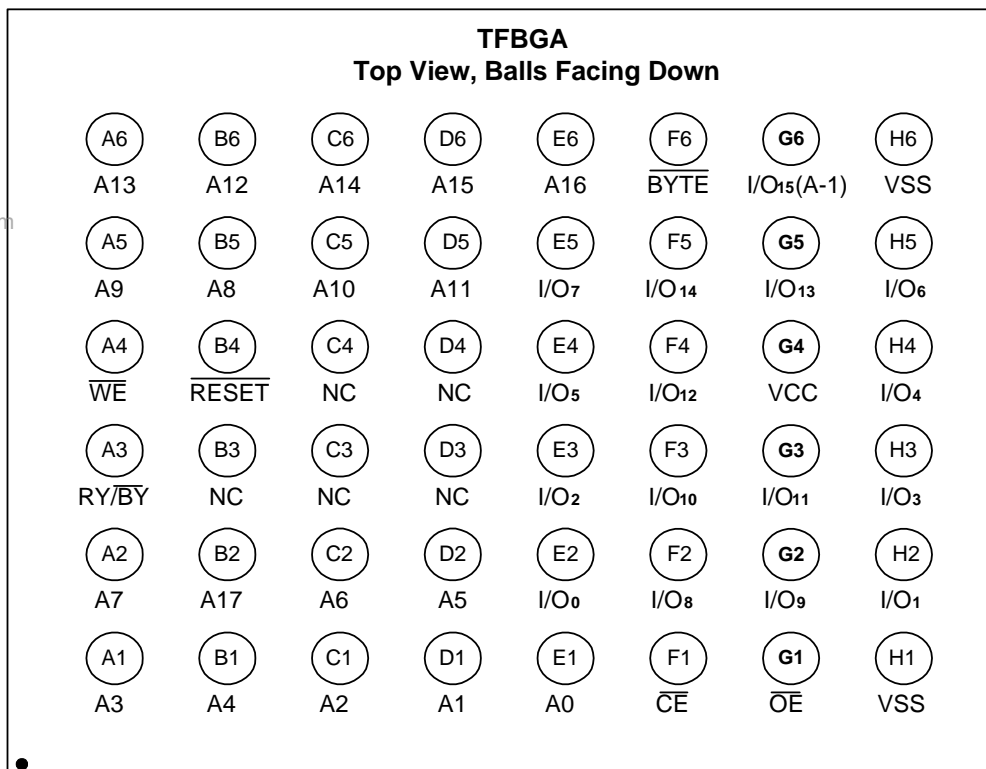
TFBGA
Top View, Balls Facing Down

| | | | | | | | |
|---|---|---|---|---|---|---|---|
| A6 | B6 | C6 | D6 | E6 | F6 | G6 | H6 |
| A13 | A12 | A14 | A15 | A16 | $\overline{BYTE}$ | I/O15(A-1) | VSS |
| A5 | B5 | C5 | D5 | E5 | F5 | G5 | H5 |
| A9 | A8 | A10 | A11 | I/O7 | I/O14 | I/O13 | I/O6 |
| A4 | B4 | C4 | D4 | E4 | F4 | G4 | H4 |
| $\overline{WE}$ | $\overline{RESET}$ | NC | NC | I/O5 | I/O12 | VCC | I/O4 |
| A3 | B3 | C3 | D3 | E3 | F3 | G3 | H3 |
| RY/$\overline{BY}$ | NC | NC | NC | I/O2 | I/O10 | I/O11 | I/O3 |
| A2 | B2 | C2 | D2 | E2 | F2 | G2 | H2 |
| A7 | A17 | A6 | A5 | I/O0 | I/O8 | I/O9 | I/O1 |
| A1 | B1 | C1 | D1 | E1 | F1 | G1 | H1 |
| A3 | A4 | A2 | A1 | A0 | $\overline{CE}$ | $\overline{OE}$ | VSS |